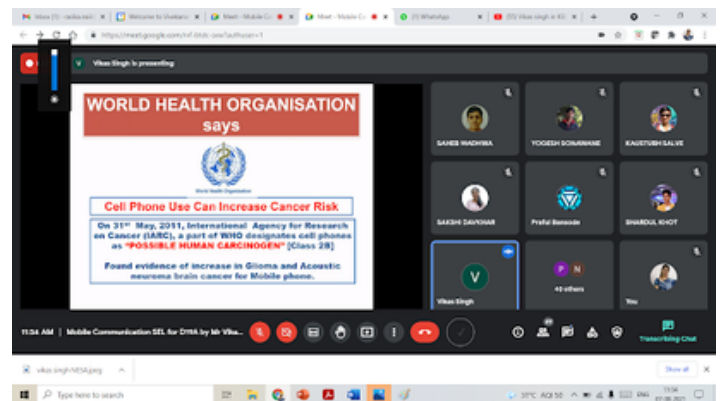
Inbox (1) - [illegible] | Welcome to Vivekanand | Meet - Mobile Co | Meet - Mobile Co | (1) WhatsApp | (55) Vikas singh is | +

https://meet.google.com/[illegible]

Vikas Singh is presenting

WORLD HEALTH ORGANISATION says

World Health Organization

Cell Phone Use Can Increase Cancer Risk

On 31st May, 2011, International Agency for Research on Cancer (IARC), a part of WHO designates cell phones as "POSSIBLE HUMAN CARCINOGEN" [Class 2B]

Found evidence of increase in Glioma and Acoustic neuroma brain cancer for Mobile phone.

SAHEB WADHWA

YOGESH SONAWANE

KAUSTUBH SALVE

SAKSHI DAVKHAR

Praful Bansode

SHARDUL KHOT

V

Vikas Singh

P N

40 others

You

11:34 AM | Mobile Communication SEL for DYIIA by Mr Vika...

Transcribing Chat

vikas singh NESA.jpeg

Show all

Type here to search

31°C AQI 50

11:34
07-08-2021